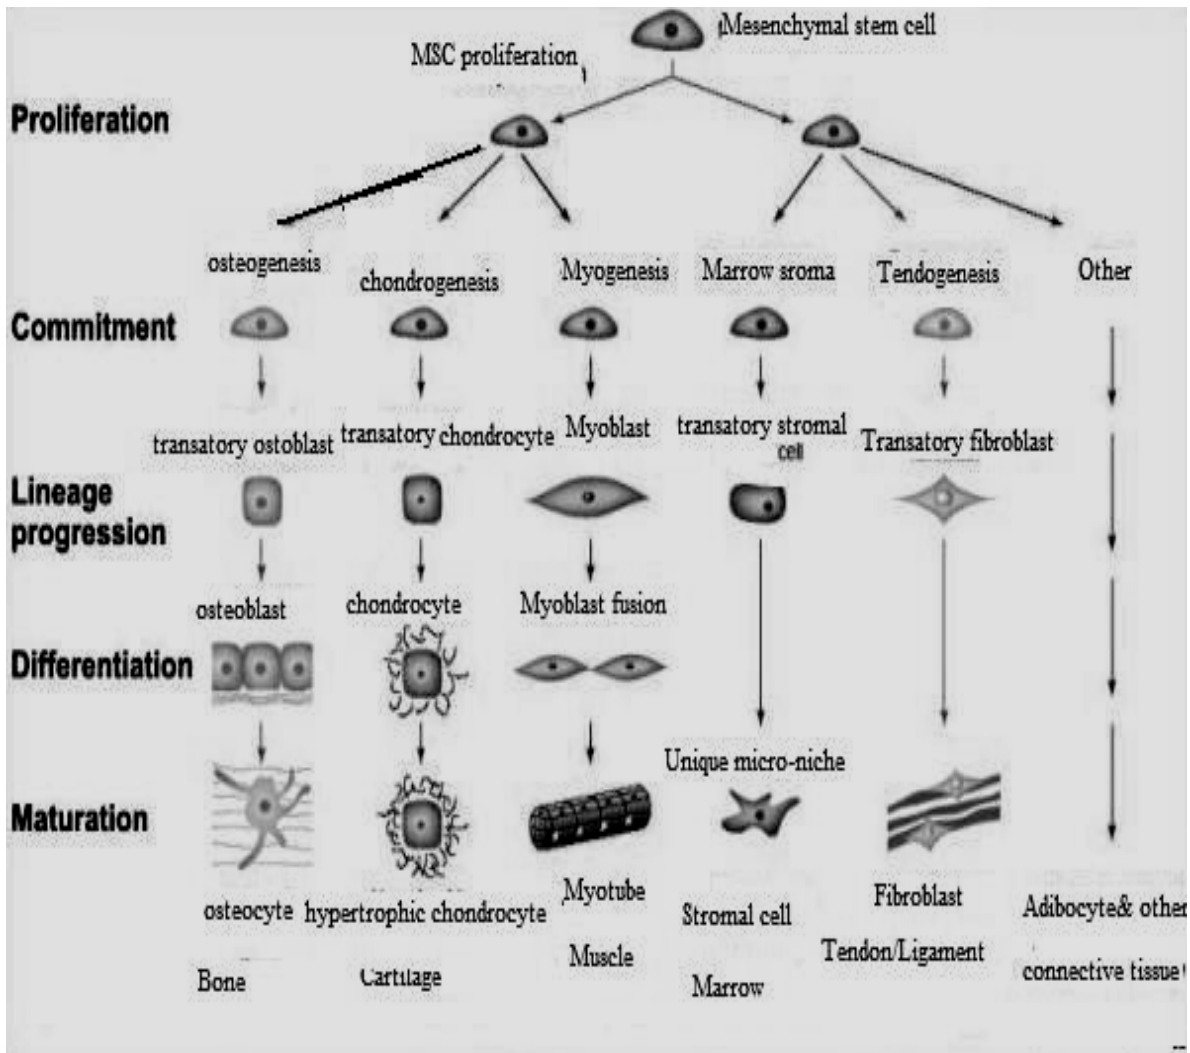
Mesenchymal stem cell

MSC proliferation

Proliferation

osteogenesis

chondrogenesis

Myogenesis

Marrow sroma

Tendogenesis

Other

Commitment

transatory ostoblast

transatory chondrocyte

Myoblast

transatory stromal cell

Transatory fibroblast

Lineage progression

osteoblast

chondrocyte

Myoblast fusion

Differentiation

Unique micro-niche

Maturation

osteocyte

hypertrophic chondrocyte

Myotube

Stromal cell

Fibroblast

Adibocyte& other

Tendon/Ligament

connective tissue

Bone

Cartilage

Muscle

Marrow